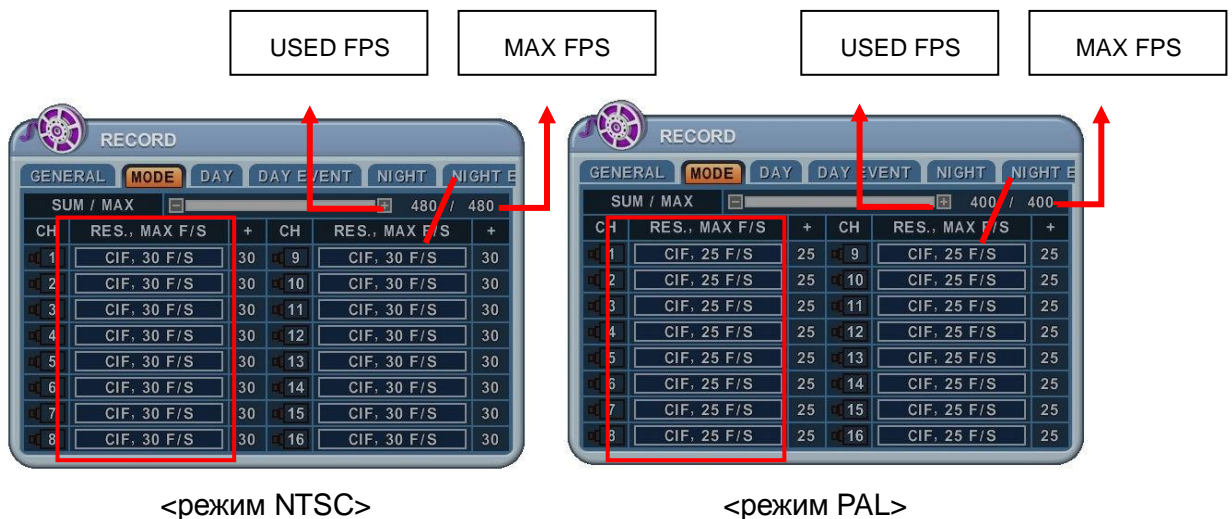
USED FPS

MAX FPS

RECORD

GENERAL MODE DAY DAY EVENT NIGHT NIGHT E

SUM / MAX 480 / 480

| CH | RES., MAX F/S | + | CH | RES., MAX F/S | + |
|---|---|---|---|---|---|
| 1 | CIF, 30 F/S | 30 | 9 | CIF, 30 F/S | 30 |
| 2 | CIF, 30 F/S | 30 | 10 | CIF, 30 F/S | 30 |
| 3 | CIF, 30 F/S | 30 | 11 | CIF, 30 F/S | 30 |
| 4 | CIF, 30 F/S | 30 | 12 | CIF, 30 F/S | 30 |
| 5 | CIF, 30 F/S | 30 | 13 | CIF, 30 F/S | 30 |
| 6 | CIF, 30 F/S | 30 | 14 | CIF, 30 F/S | 30 |
| 7 | CIF, 30 F/S | 30 | 15 | CIF, 30 F/S | 30 |
| 8 | CIF, 30 F/S | 30 | 16 | CIF, 30 F/S | 30 |

<режим NTSC>

USED FPS

MAX FPS

RECORD

GENERAL MODE DAY DAY EVENT NIGHT NIGHT E

SUM / MAX 400 / 400

| CH | RES., MAX F/S | + | CH | RES., MAX F/S | + |
|---|---|---|---|---|---|
| 1 | CIF, 25 F/S | 25 | 9 | CIF, 25 F/S | 25 |
| 2 | CIF, 25 F/S | 25 | 10 | CIF, 25 F/S | 25 |
| 3 | CIF, 25 F/S | 25 | 11 | CIF, 25 F/S | 25 |
| 4 | CIF, 25 F/S | 25 | 12 | CIF, 25 F/S | 25 |
| 5 | CIF, 25 F/S | 25 | 13 | CIF, 25 F/S | 25 |
| 6 | CIF, 25 F/S | 25 | 14 | CIF, 25 F/S | 25 |
| 7 | CIF, 25 F/S | 25 | 15 | CIF, 25 F/S | 25 |
| 8 | CIF, 25 F/S | 25 | 16 | CIF, 25 F/S | 25 |

<режим PAL>